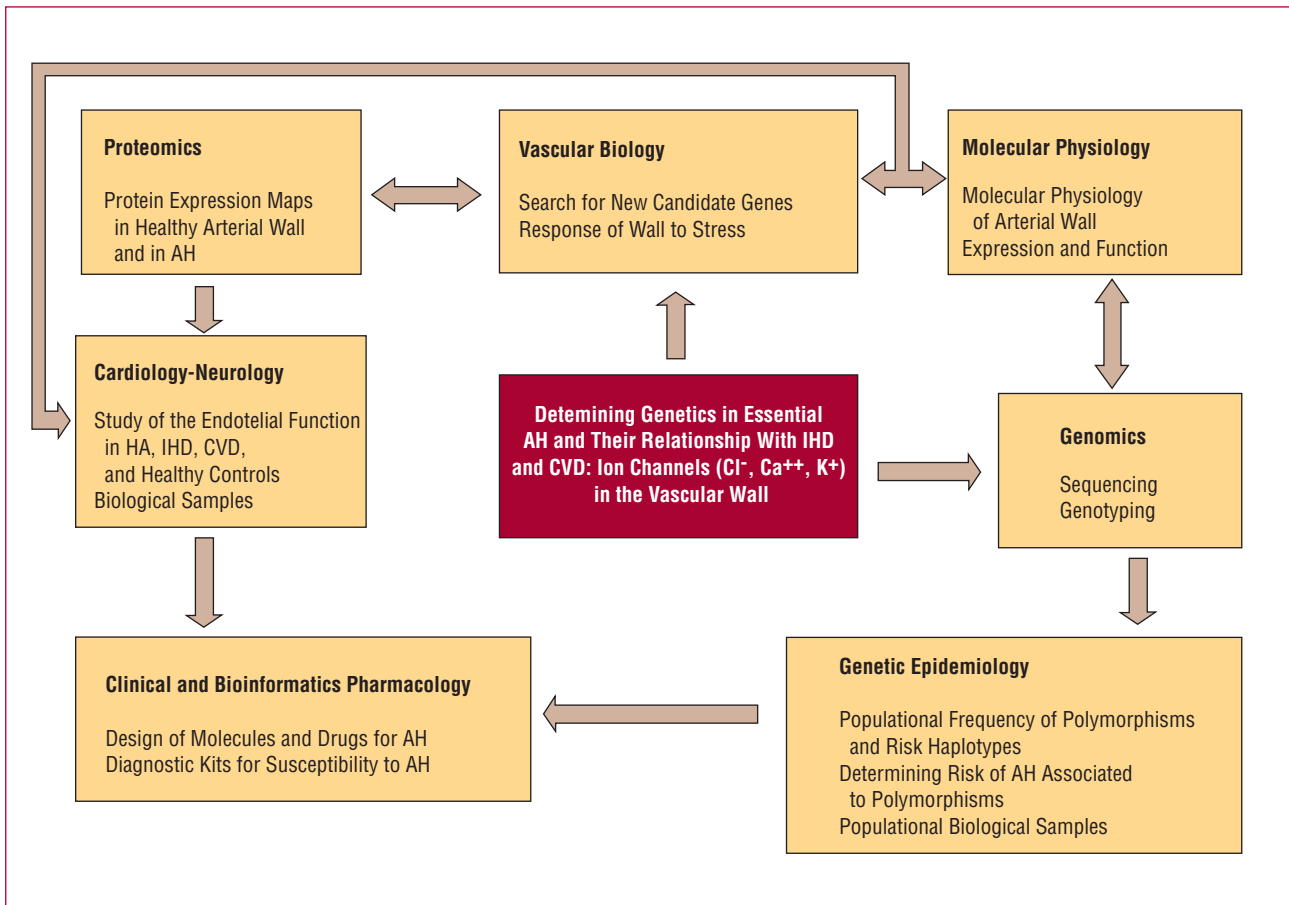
Proteomics

Protein Expression Maps in Healthy Arterial Wall and in AH

Vascular Biology

Search for New Candidate Genes
Response of Wall to Stress

Molecular Physiology

Molecular Physiology of Arterial Wall
Expression and Function

Cardiology-Neurology

Study of the Endotelial Function in HA, IHD, CVD, and Healthy Controls
Biological Samples

Detemining Genetics in Essential AH and Their Relationship With IHD and CVD: Ion Channels ($Cl^-$, $Ca^{++}$, $K^+$) in the Vascular Wall

Genomics

Sequencing
Genotyping

Clinical and Bioinformatics Pharmacology

Design of Molecules and Drugs for AH
Diagnostic Kits for Susceptibility to AH

Genetic Epidemiology

Populational Frequency of Polymorphisms and Risk Haplotypes
Determining Risk of AH Associated to Polymorphisms
Populational Biological Samples